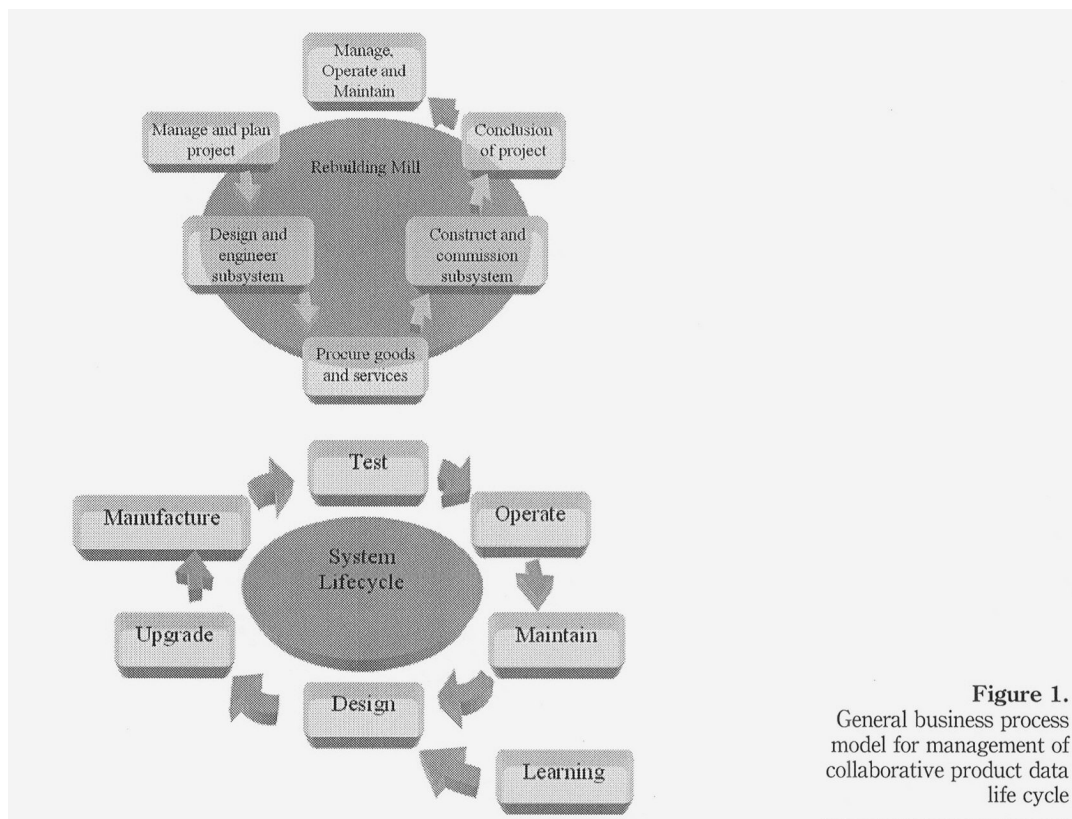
Manage, Operate and Maintain

Manage and plan project

Conclusion of project

Rebuilding Mill

Design and engineer subsystem

Construct and commission subsystem

Procure goods and services

Test

Manufacture

Operate

System Lifecycle

Upgrade

Maintain

Design

Learning

Figure 1.
General business process model for management of collaborative product data life cycle